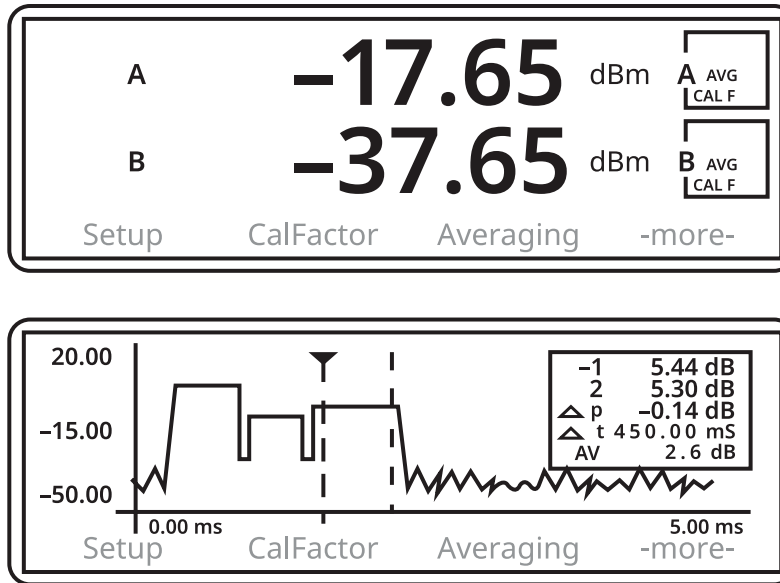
A –17.65 dBm A AVG CAL F

B –37.65 dBm B AVG CAL F

Setup CalFactor Averaging -more-

20.00

–15.00

–50.00

0.00 ms

5.00 ms

| | |
|---|---|
| –1 | 5.44 dB |
| 2 | 5.30 dB |
| △ p | –0.14 dB |
| △ t | 450.00 mS |
| AV | 2.6 dB |

Setup CalFactor Averaging -more-